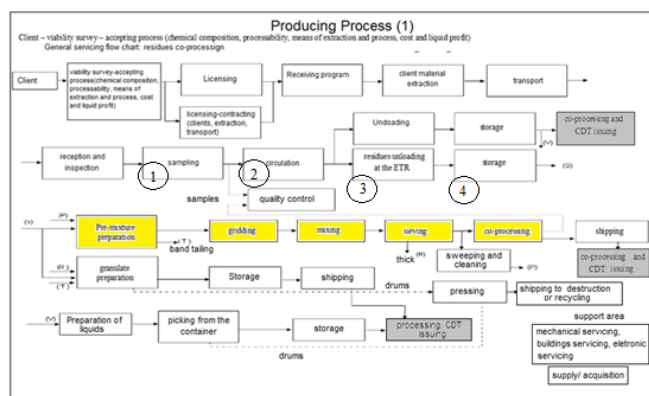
Producing Process (1)

Client – viability survey – accepting process (chemical composition, processability, means of extraction and process, cost and liquid profit)

General servicing flow chart: residues co-processign

Client

viability survey-accepting process(chemical composition, processability, means of extraction and process, cost and liquid profit)

Licensing

Receiving program

client material extraction

transport

licensing-contracting (clients, extraction, transport)

Undoading

storage

co-processing and CDT issuing

(V)

reception and inspection

sampling

circulation

residues unloading at the ETR

storage

(U)

1

2

3

4

samples

quality control

(U)

(P)

Pre-mixture preparation

gridding

mixing

sieving

co-processing

shipping

(T)

band tailing

thick

(M)

sweeping and cleaning

(P)

co-processing and CDT issuing

(R)

(T)

granulate preparation

Storage

shipping

drums

pressing

shipping to destruction or recycling

(V)

Preparation of liquids

picking from the container

storage

processing: CDT issuing

support area

drums

mechanical servicing, buildings servicing, eletronic servicing

supply/ acquisition